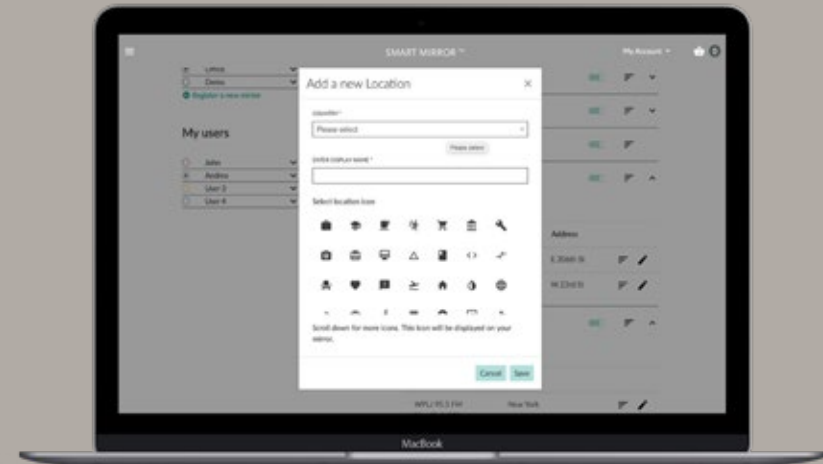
SMART MIRROR™

My Account

Office
Demo
Register a new mirror

My users

John
Andrea
User 3
User 4

Add a new Location

COUNTRY*

Please select

Please select

ENTER DISPLAY NAME*

Select location icon

Scroll down for more icons. This icon will be displayed on your mirror.

Cancel
Save

Address

E 306th St

W 23rd St

WPLJ 95.5 FM

New York

MacBook